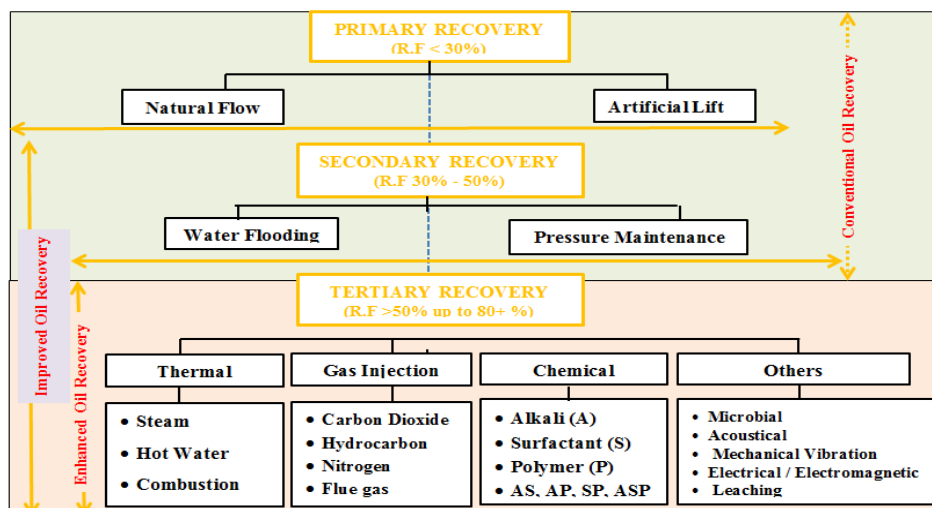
PRIMARY RECOVERY
(R.F < 30%)

Natural Flow

Artificial Lift

SECONDARY RECOVERY
(R.F 30% - 50%)

Water Flooding

Pressure Maintenance

Conventional Oil Recovery

TERTIARY RECOVERY
(R.F >50% up to 80+ %)

Improved Oil Recovery

Enhanced Oil Recovery

Thermal

Gas Injection

Chemical

Others

• Steam
• Hot Water
• Combustion

• Carbon Dioxide
• Hydrocarbon
• Nitrogen
• Flue gas

• Alkali (A)
• Surfactant (S)
• Polymer (P)
• AS, AP, SP, ASP

• Microbial
• Acoustical
• Mechanical Vibration
• Electrical / Electromagnetic
• Leaching